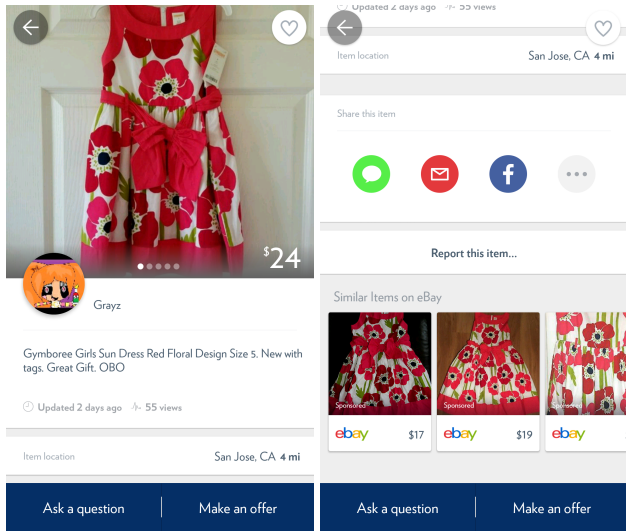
$24

Grayz

Gymboree Girls Sun Dress Red Floral Design Size 5. New with tags. Great Gift. OBO

Updated 2 days ago 55 views

Item location San Jose, CA 4 mi

Ask a question Make an offer

Updated 2 days ago 55 views

Item location San Jose, CA 4 mi

Share this item

Report this item...

Similar Items on eBay

Sponsored
ebay $17

Sponsored
ebay $19

Sponsored
ebay

Ask a question Make an offer